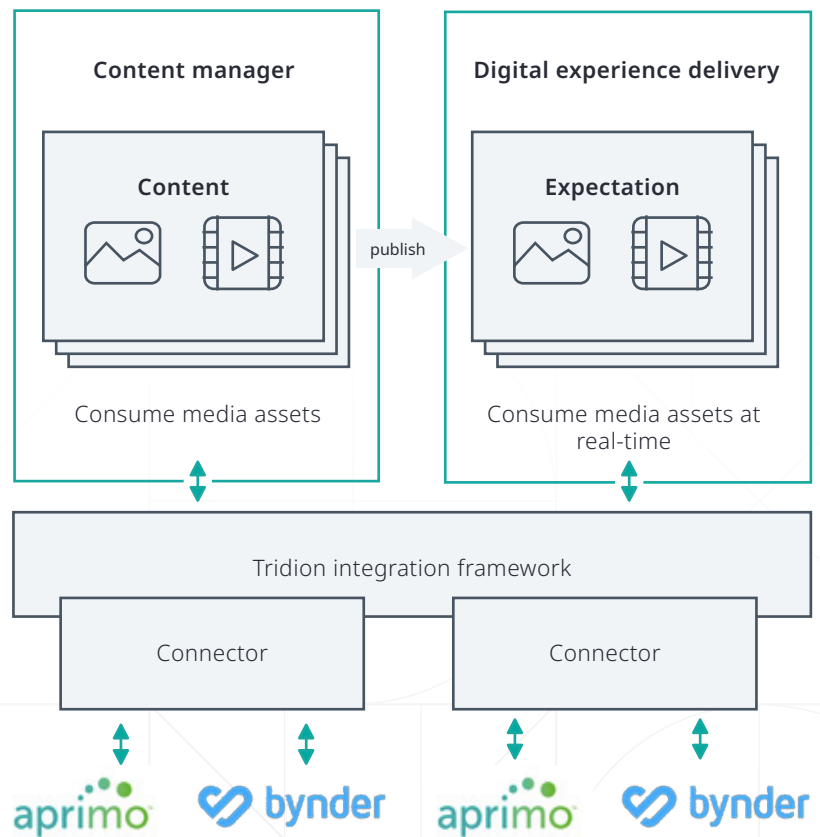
Content manager

Content

publish

Digital experience delivery

Expectation

Consume media assets

Consume media assets at real-time

Tridion integration framework

Connector

Connector

aprimo

bynder

aprimo

bynder